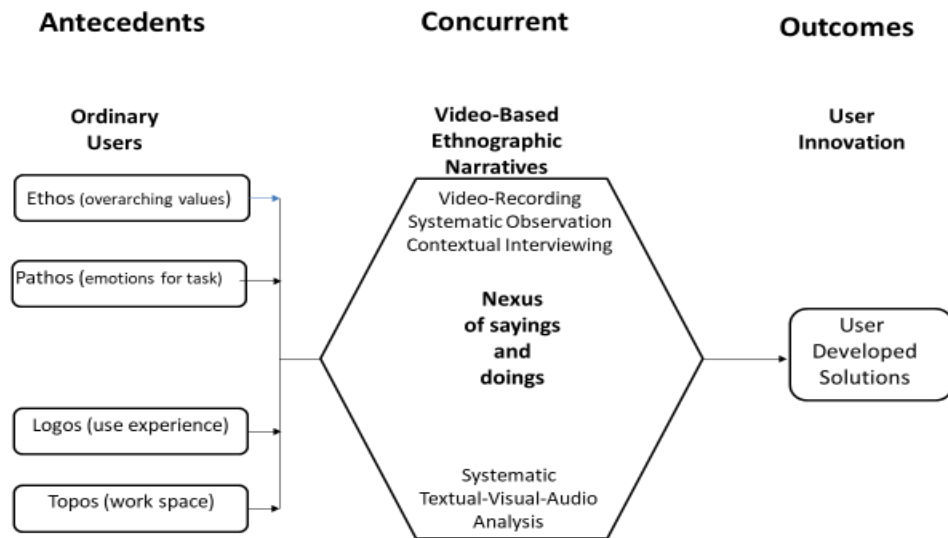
Antecedents

Concurrent

Outcomes

Ordinary Users

Video-Based Ethnographic Narratives

User Innovation

Ethos (overarching values)

Pathos (emotions for task)

Logos (use experience)

Topos (work space)

Video-Recording
Systematic Observation
Contextual Interviewing

Nexus of sayings and doings

Systematic Textual-Visual-Audio Analysis

User Developed Solutions